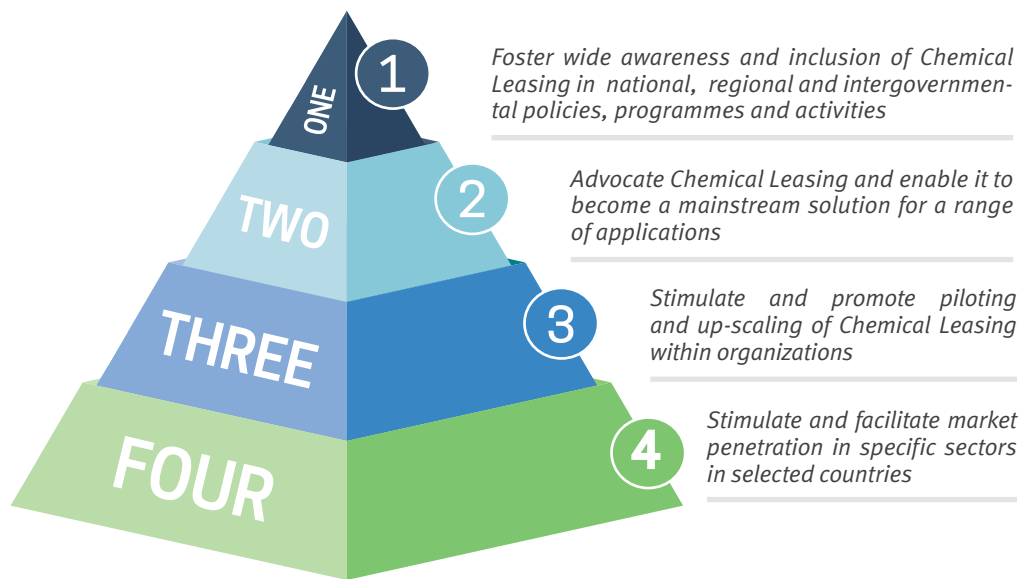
ONE

1

Foster wide awareness and inclusion of Chemical Leasing in national, regional and intergovernmental policies, programmes and activities

TWO

2

Advocate Chemical Leasing and enable it to become a mainstream solution for a range of applications

THREE

3

Stimulate and promote piloting and up-scaling of Chemical Leasing within organizations

FOUR

4

Stimulate and facilitate market penetration in specific sectors in selected countries